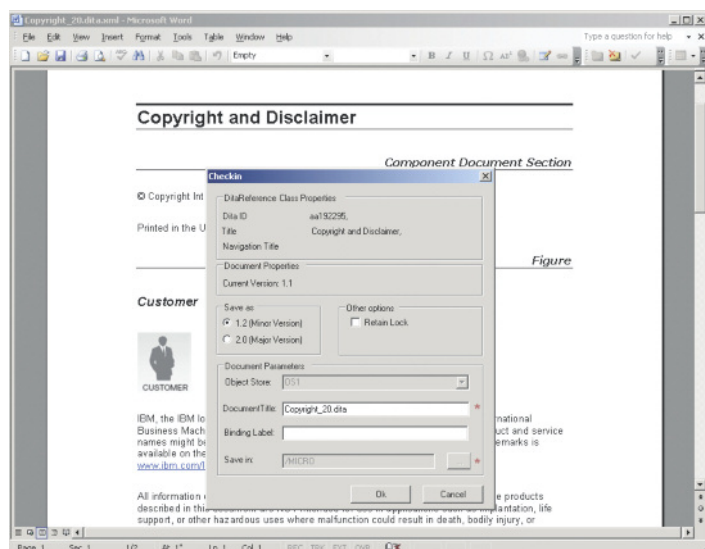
Copyright_20.dita.xml - Microsoft Word

File Edit View Insert Format Tools Table Window Help

Type a question for help

Empty

Copyright and Disclaimer

Component Document Section

© Copyright Int

Printed in the U

Figure

Customer

CUSTOMER

IBM, the IBM lo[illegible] Business Mach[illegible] names might be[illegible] available on the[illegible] www.ibm.com/l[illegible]

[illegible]rnational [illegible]uct and service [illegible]emarks is

All information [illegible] described in thi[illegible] support, or other hazardous uses where malfunction could result in death, bodily injury, or

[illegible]e products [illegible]plantation, life

Checkin

DitaReference Class Properties

Dita ID aa192295,

Title Copyright and Disclaimer,

Navigation Title

Document Properties

Current Version: 1.1

Save as

1.2 (Minor Version)

2.0 (Major Version)

Other options

Retain Lock

Document Parameters

Object Store: OS1

DocumentTitle: Copyright_20.dita *

Binding Label:

Save in: /MICRO *

Ok

Cancel

Page 1 Sec 1 1/2 At 1" Ln 1 Col 1 REC TRK EXT OVR